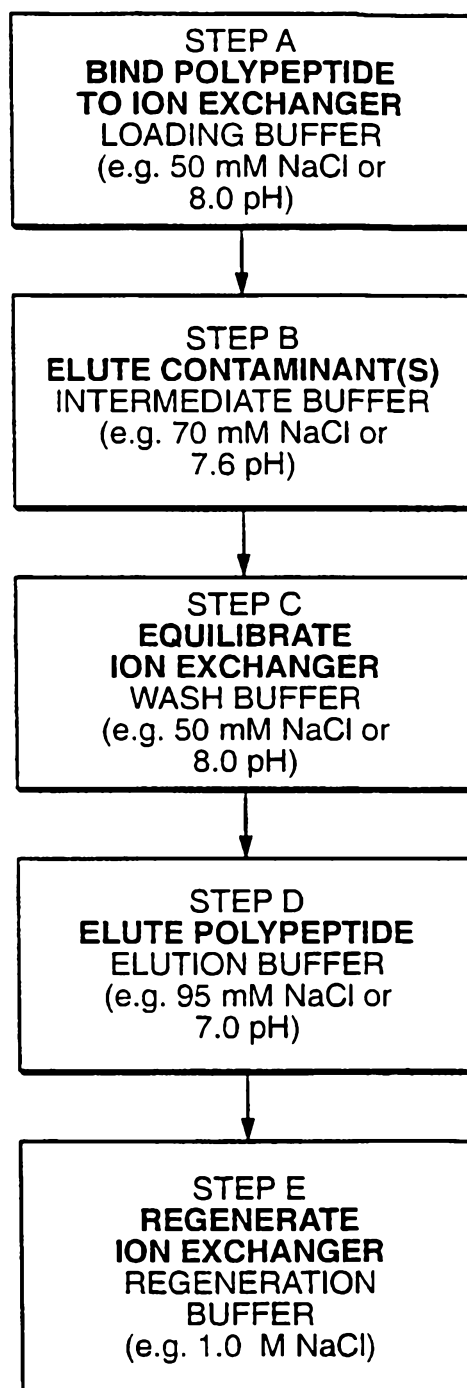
STEP A
BIND POLYPEPTIDE TO ION EXCHANGER
LOADING BUFFER
(e.g. 50 mM NaCl or 8.0 pH)

STEP B
ELUTE CONTAMINANT(S)
INTERMEDIATE BUFFER
(e.g. 70 mM NaCl or 7.6 pH)

STEP C
EQUILIBRATE ION EXCHANGER
WASH BUFFER
(e.g. 50 mM NaCl or 8.0 pH)

STEP D
ELUTE POLYPEPTIDE
ELUTION BUFFER
(e.g. 95 mM NaCl or 7.0 pH)

STEP E
REGENERATE ION EXCHANGER
REGENERATION BUFFER
(e.g. 1.0 M NaCl)